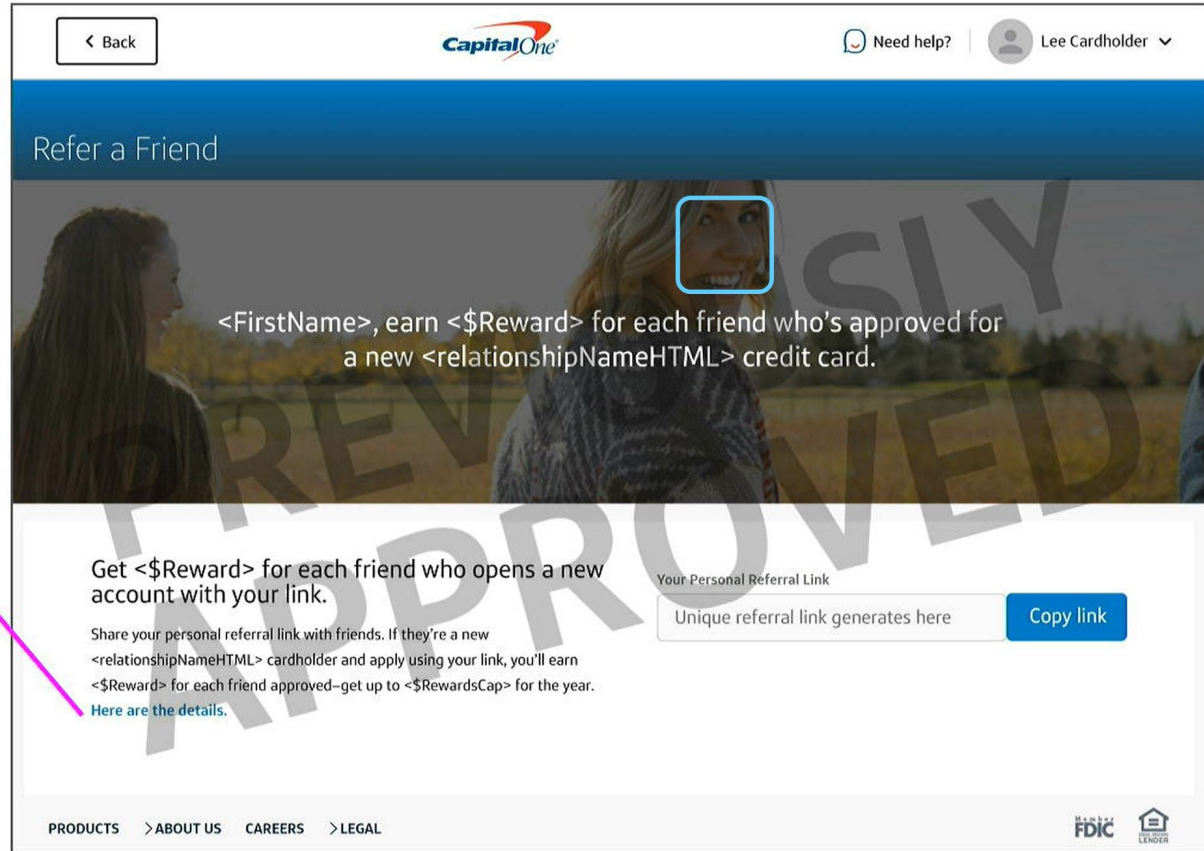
Back

Capital One

Need help?

Lee Cardholder

Refer a Friend

<FirstName>, earn <$Reward> for each friend who's approved for a new <relationshipNameHTML> credit card.

PREVIOUSLY APPROVED

Get <$Reward> for each friend who opens a new account with your link.

Share your personal referral link with friends. If they're a new <relationshipNameHTML> cardholder and apply using your link, you'll earn <$Reward> for each friend approved–get up to <$RewardsCap> for the year.
Here are the details.

Your Personal Referral Link

Unique referral link generates here

Copy link

PRODUCTS >ABOUT US CAREERS >LEGAL

Member FDIC

EQUAL HOUSING LENDER